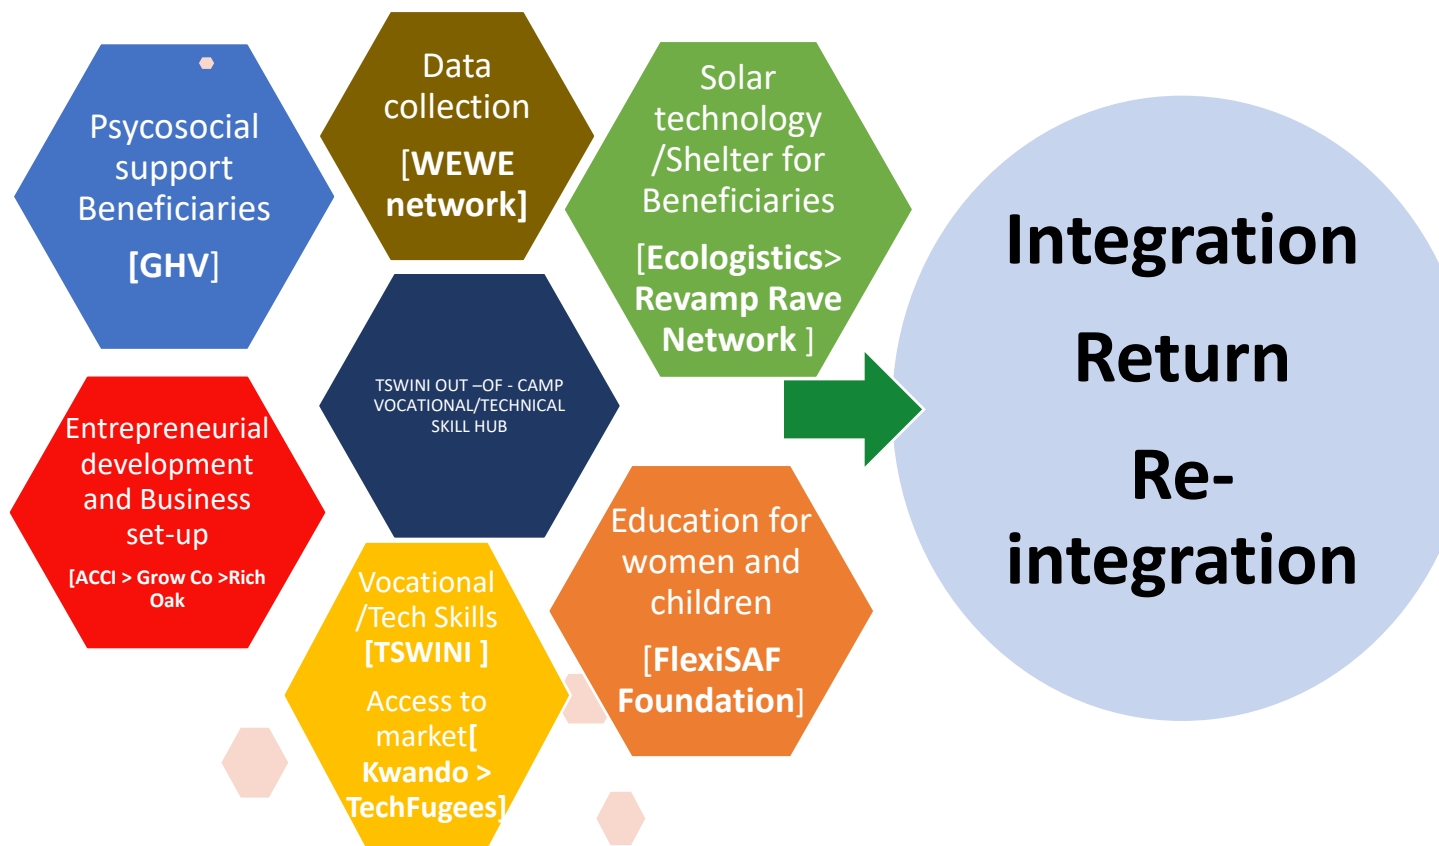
Psycosocial support Beneficiaries

[GHV]

Data collection

[WEWE network]

Solar technology /Shelter for Beneficiaries

[Ecologistics> Revamp Rave Network ]

TSWINI OUT –OF - CAMP VOCATIONAL/TECHNICAL SKILL HUB

Entrepreneurial development and Business set-up

[ACCI > Grow Co >Rich Oak

Vocational /Tech Skills [TSWINI ]

Access to market[ Kwando > TechFugees]

Education for women and children

[FlexiSAF Foundation]

Integration

Return

Re-integration